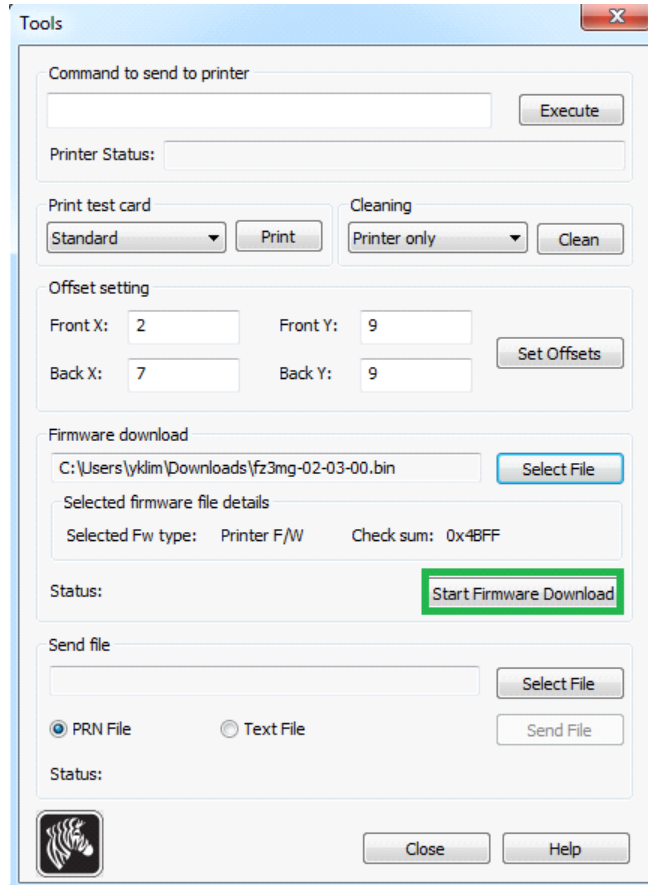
Tools

Command to send to printer

Execute

Printer Status:

Print test card

Standard

Print

Cleaning

Printer only

Clean

Offset setting

Front X: 2

Front Y: 9

Back X: 7

Back Y: 9

Set Offsets

Firmware download

C:\Users\yklim\Downloads\fz3mg-02-03-00.bin

Select File

Selected firmware file details

Selected Fw type: Printer F/W

Check sum: 0x4BFF

Status:

Start Firmware Download

Send file

Select File

PRN File

Text File

Send File

Status:

Close

Help